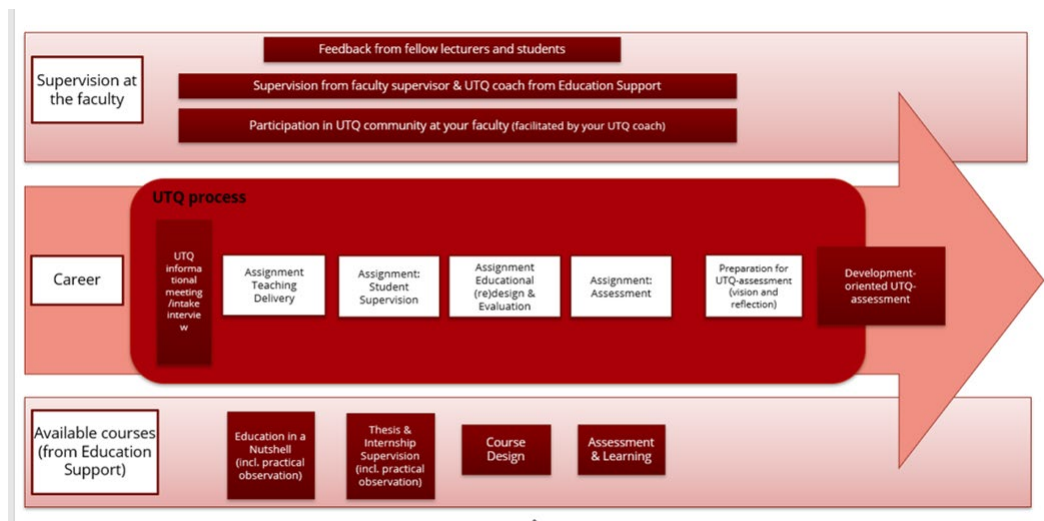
Supervision at the faculty

Feedback from fellow lecturers and students

Supervision from faculty supervisor & UTQ coach from Education Support

Participation in UTQ community at your faculty (facilitated by your UTQ coach)

Career

UTQ process

UTQ informational meeting /intake interview

Assignment Teaching Delivery

Assignment: Student Supervision

Assignment Educational (re)design & Evaluation

Assignment: Assessment

Preparation for UTQ-assessment (vision and reflection)

Development-oriented UTQ-assessment

Available courses (from Education Support)

Education in a Nutshell (incl. practical observation)

Thesis & Internship Supervision (incl. practical observation)

Course Design

Assessment & Learning